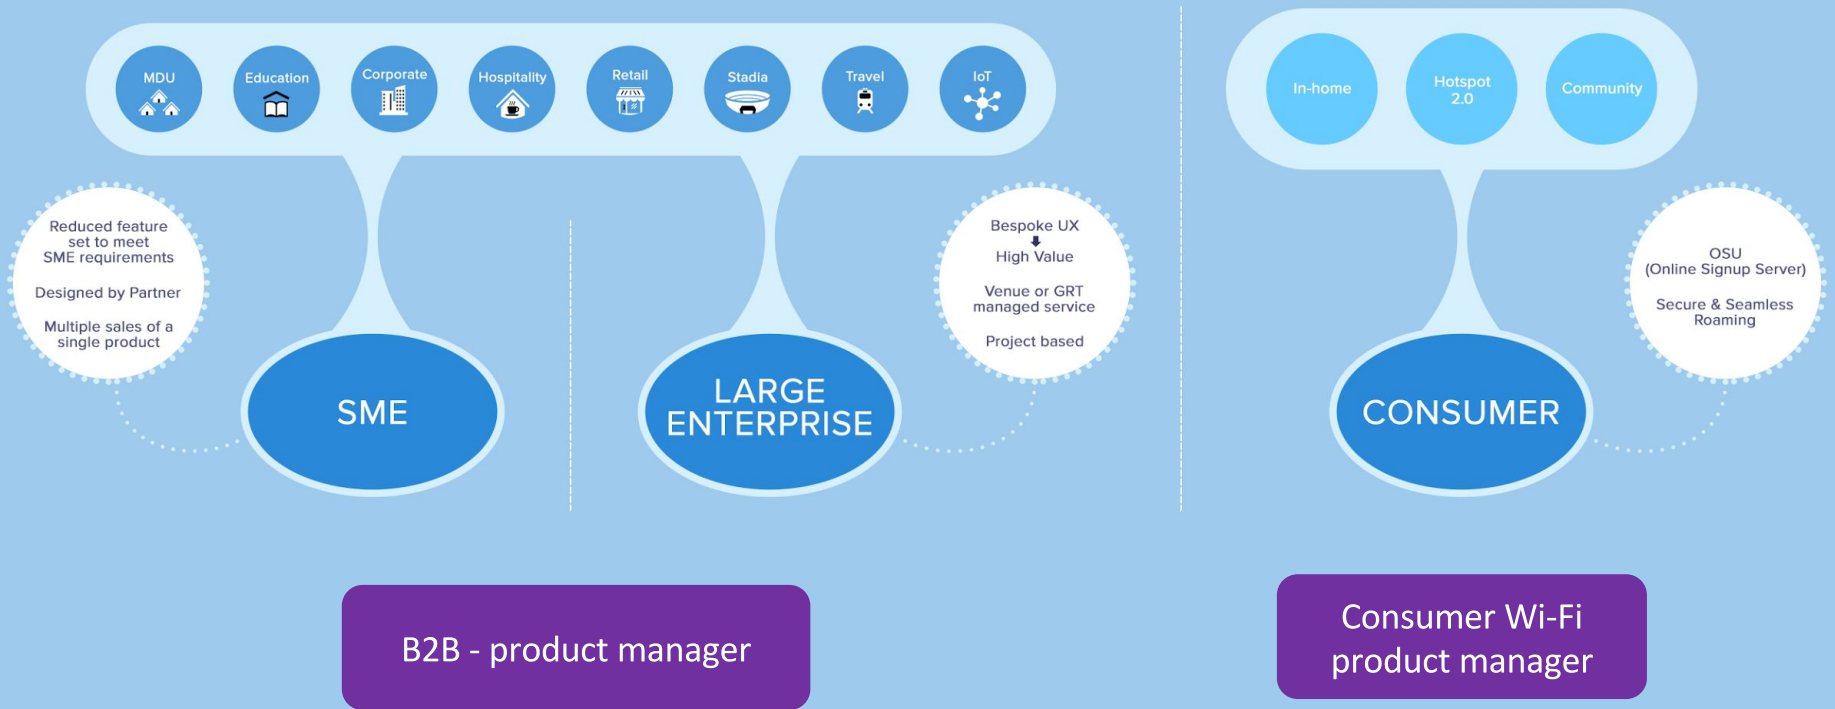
MDU

Education

Corporate

Hospitality

Retail

Stadia

Travel

IoT

Reduced feature set to meet SME requirements

Designed by Partner

Multiple sales of a single product

SME

LARGE ENTERPRISE

Bespoke UX
High Value

Venue or GRT managed service

Project based

In-home

Hotspot 2.0

Community

OSU (Online Signup Server)

Secure & Seamless Roaming

CONSUMER

B2B - product manager

Consumer Wi-Fi product manager